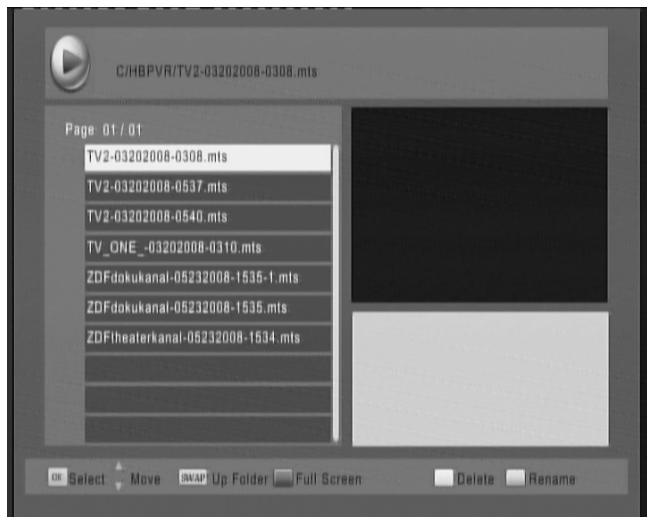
C/HBPVR/TV2-03202008-0308.mts

Page: 01 / 01

TV2-03202008-0308.mts
TV2-03202008-0537.mts
TV2-03202008-0540.mts
TV_ONE_-03202008-0310.mts
ZDFdokukanal-05232008-1535-1.mts
ZDFdokukanal-05232008-1535.mts
ZDFtheaterkanal-05232008-1534.mts

OK Select Move SWAP Up Folder Full Screen Delete Rename